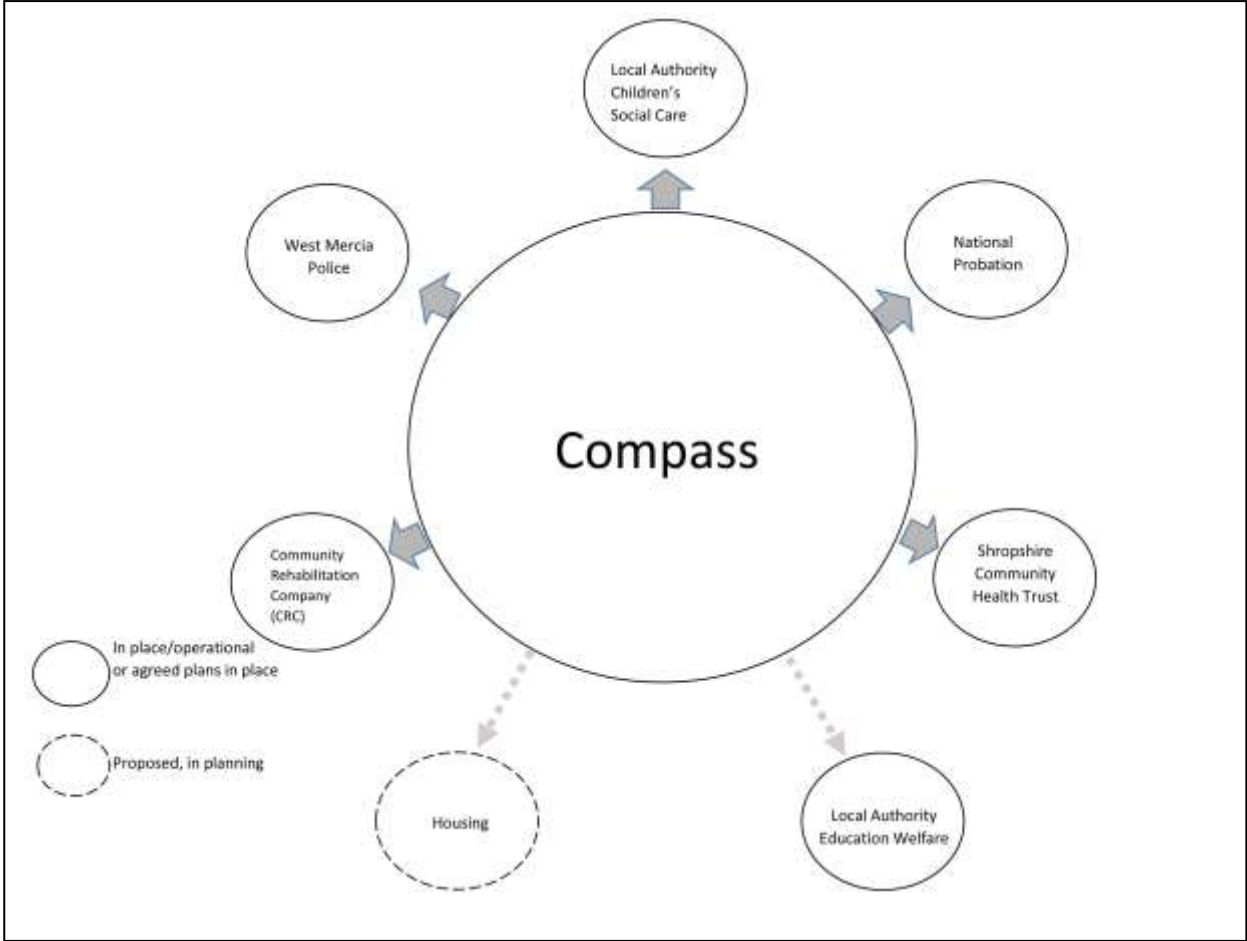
Local Authority Children's Social Care

West Mercia Police

National Probation

Compass

Community Rehabilitation Company (CRC)

Shropshire Community Health Trust

In place/operational or agreed plans in place

Proposed, in planning

Housing

Local Authority Education Welfare